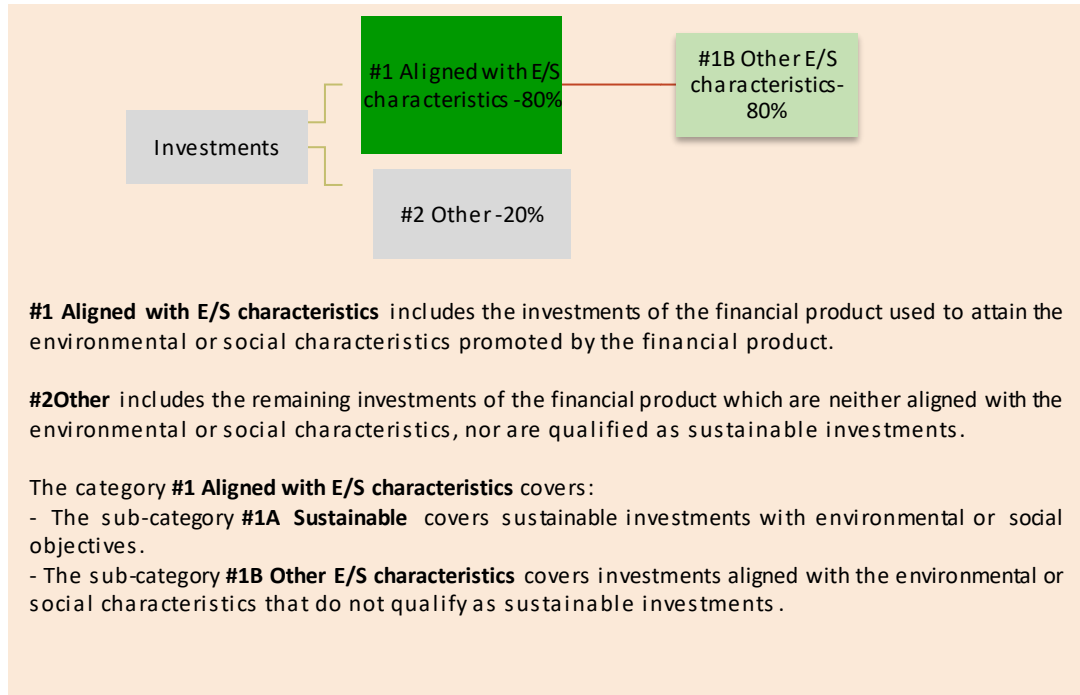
Investments

#1 Aligned with E/S characteristics -80%

#1B Other E/S characteristics-80%

#2 Other -20%

**#1 Aligned with E/S characteristics** includes the investments of the financial product used to attain the environmental or social characteristics promoted by the financial product.

**#2Other** includes the remaining investments of the financial product which are neither aligned with the environmental or social characteristics, nor are qualified as sustainable investments.

The category **#1 Aligned with E/S characteristics** covers:
- The sub-category **#1A Sustainable** covers sustainable investments with environmental or social objectives.
- The sub-category **#1B Other E/S characteristics** covers investments aligned with the environmental or social characteristics that do not qualify as sustainable investments.